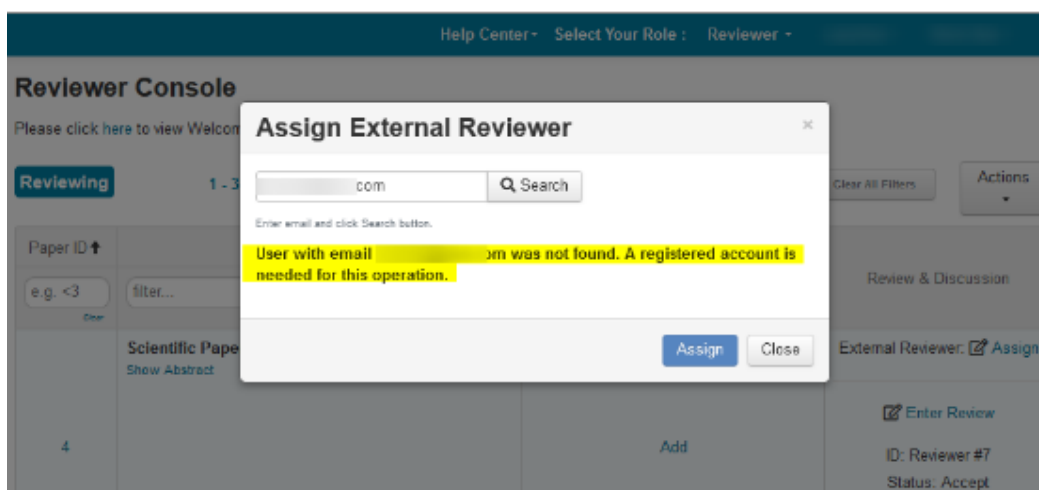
Help Center▾ Select Your Role : Reviewer ▾

Reviewer Console

Please click here to view Welcom

Reviewing

1 - 3

Clear All Filters

Actions ▾

Paper ID ↑

e.g. <3

Clear

filter...

Review & Discussion

Scientific Pape

Show Abstract

External Reviewer: Assign

Enter Review

4

Add

ID: Reviewer #7

Status: Accept

Assign External Reviewer

×

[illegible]com

Search

Enter email and click Search button.

User with email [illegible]om was not found. A registered account is needed for this operation.

Assign

Close